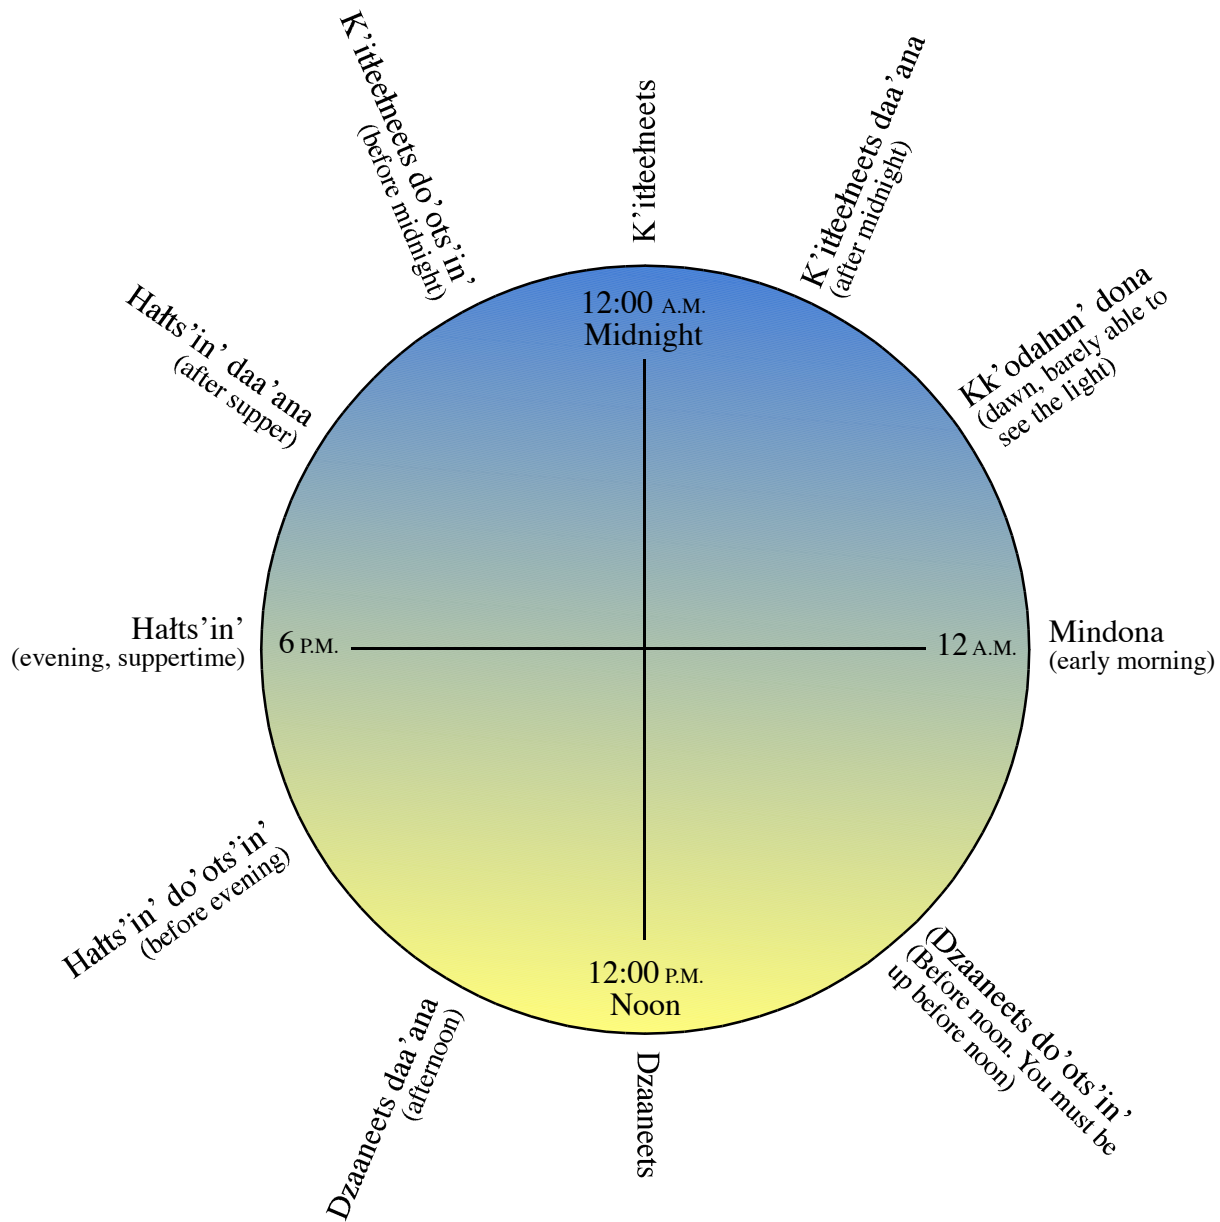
K’itłeełneets do’ots’in’
(before midnight)

K’itłeełneets

K’itłeełneets daa’ana
(after midnight)

Hałts’in’ daa’ana
(after supper)

12:00 A.M.
Midnight

Kk’odahun’ dona
(dawn, barely able to see the light)

Hałts’in’
(evening, suppertime)

6 P.M.

12 A.M.

Mindona
(early morning)

Hałts’in’ do’ots’in’
(before evening)

12:00 P.M.
Noon

(Dzaaneets do’ots’in’
(Before noon. You must be up before noon)

Dzaaneets daa’ana
(afternoon)

Dzaaneets